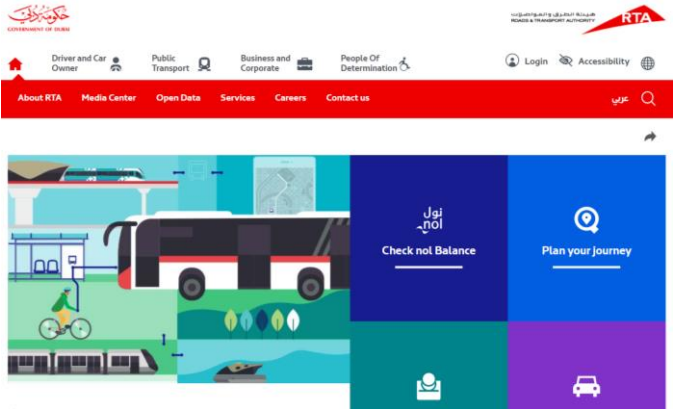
حكومة دبي
GOVERNMENT OF DUBAI

هيئة الطرق والمواصلات
ROADS & TRANSPORT AUTHORITY
RTA

Driver and Car Owner
Public Transport
Business and Corporate
People Of Determination
Login
Accessibility

About RTA
Media Center
Open Data
Services
Careers
Contact us
عربي

نول
nol
Check nol Balance

Plan your journey